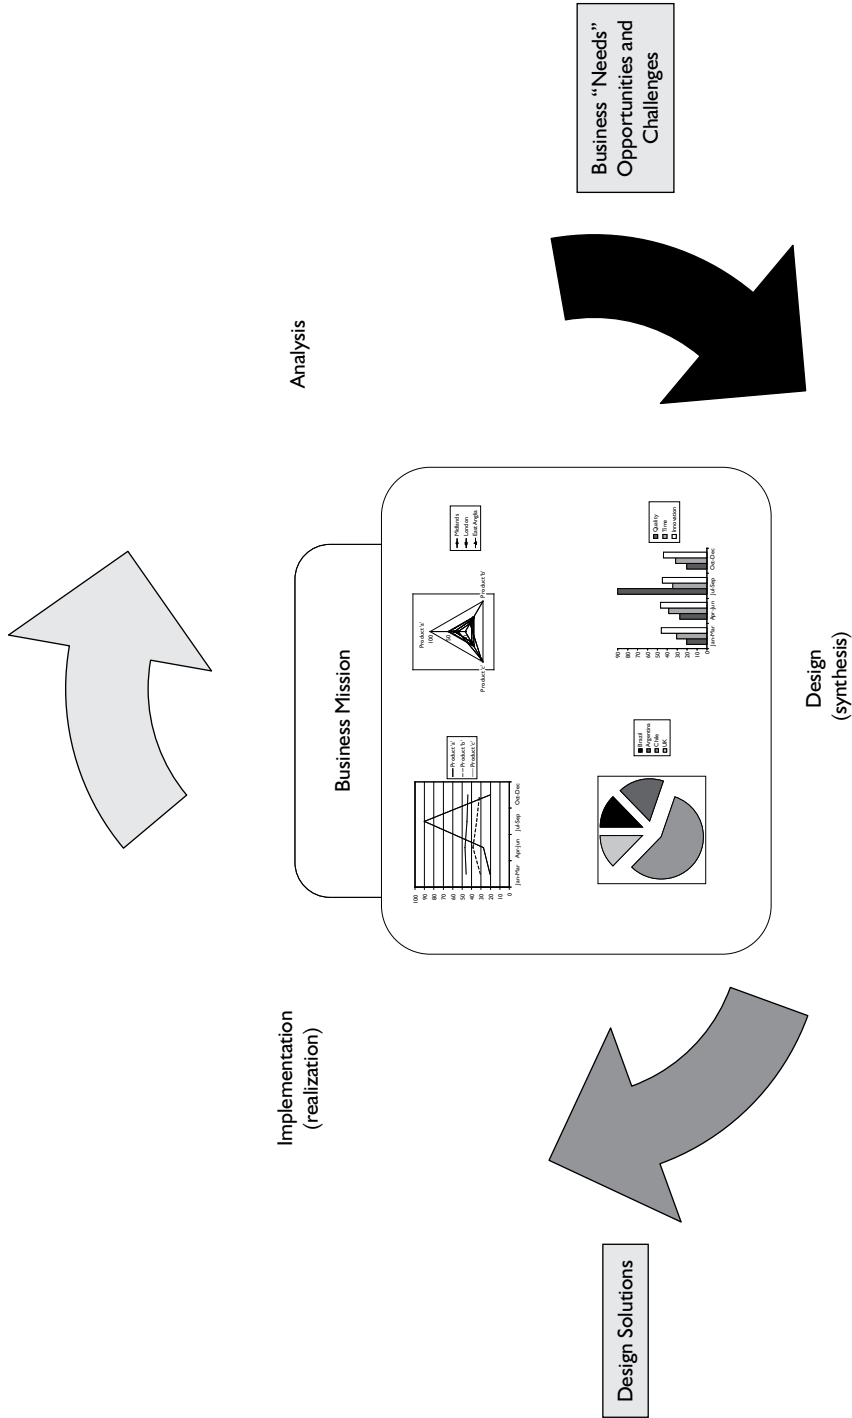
Business "Needs" Opportunities and Challenges

Analysis

Business Mission

Design (synthesis)

Implementation (realization)

Design Solutions

100
90
80
70
60
50
40
30
20
10
0
Jan-Mar
Apr-Jun
Jul-Sep
Oct-Dec
Product 'a'
Product 'b'
Product 'c'

Product 'a'
Product 'b'
Product 'c'
100
50
Midlands
London
East Anglia

Brazil
Argentina
Chile
UK

90
80
70
60
50
40
30
20
10
0
Jan-Mar
Apr-Jun
Jul-Sep
Oct-Dec
Quality
Time
Innovation